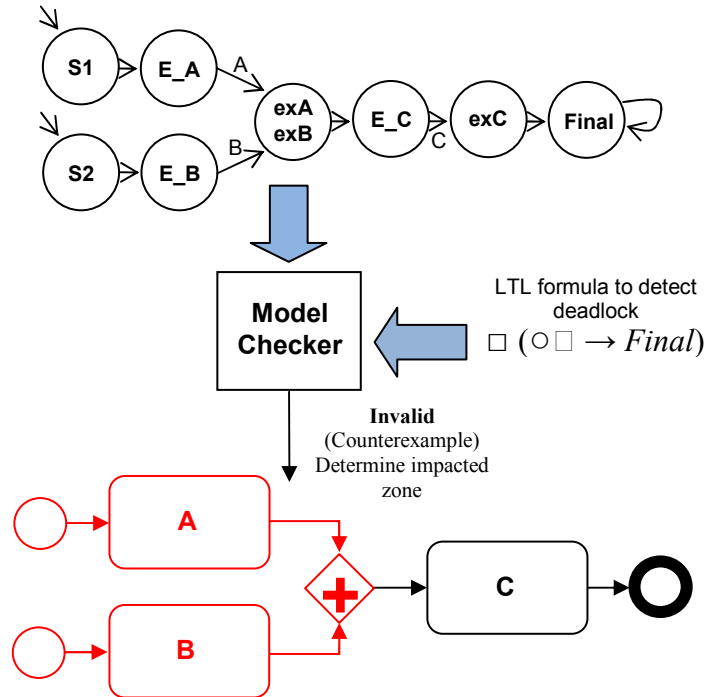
S1

E_A

A

S2

E_B

B

exA
exB

E_C

C

exC

Final

Model Checker

LTL formula to detect deadlock
$\square (\bigcirc \square \rightarrow Final)$

**Invalid**
(Counterexample)
Determine impacted zone

A

B

C